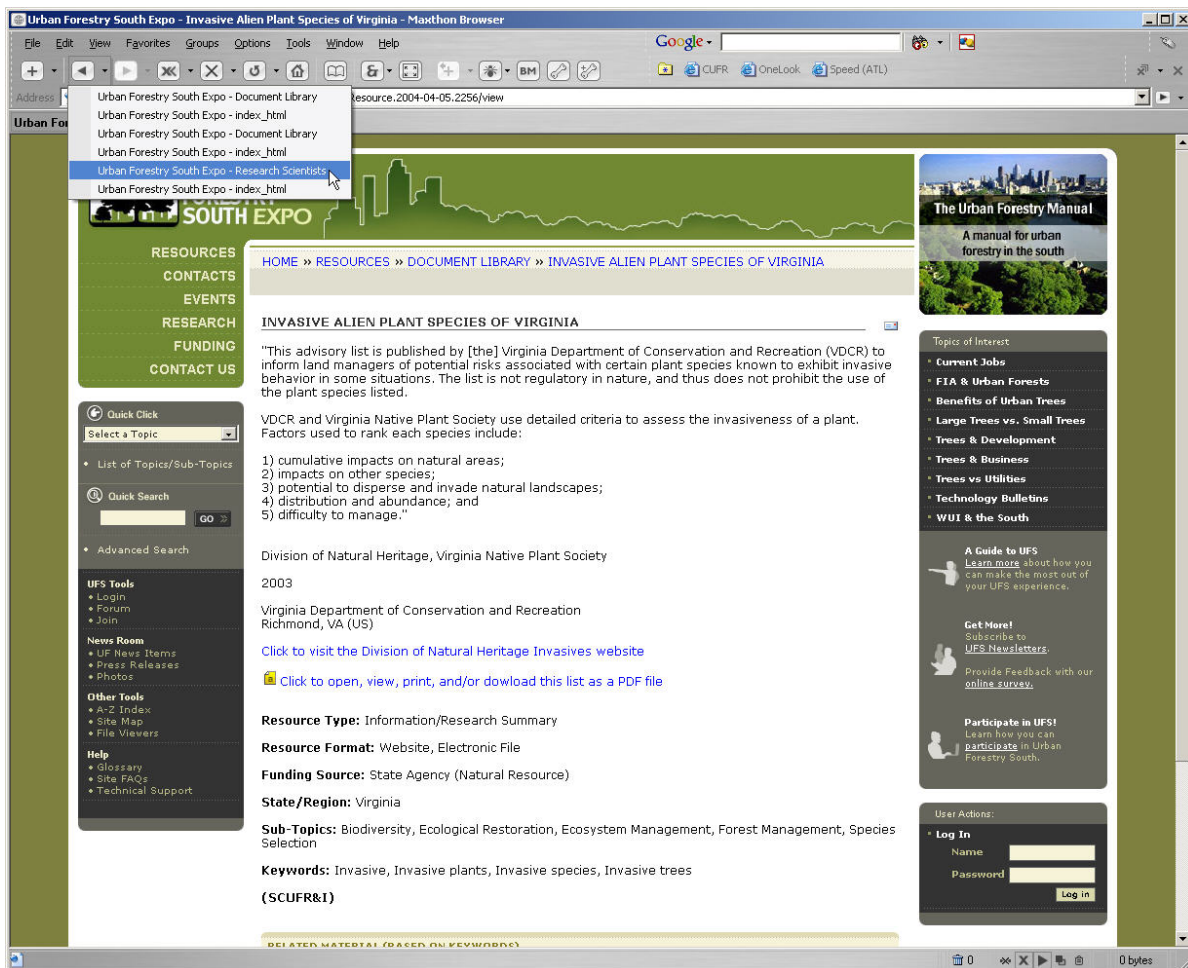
Urban Forestry South Expo - Invasive Alien Plant Species of Virginia - Maxthon Browser

File Edit View Favorites Groups Options Tools Window Help

Google

CUFR OneLook Speed (ATL)

Address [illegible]esource.2004-04-05.2256/view

Urban Fo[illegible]

Urban Forestry South Expo - Document Library
Urban Forestry South Expo - index_html
Urban Forestry South Expo - Document Library
Urban Forestry South Expo - index_html
Urban Forestry South Expo - Research Scientists
Urban Forestry South Expo - index_html

SOUTH EXPO

The Urban Forestry Manual
A manual for urban forestry in the south

RESOURCES
CONTACTS
EVENTS
RESEARCH
FUNDING
CONTACT US

HOME » RESOURCES » DOCUMENT LIBRARY » INVASIVE ALIEN PLANT SPECIES OF VIRGINIA

Quick Click
Select a Topic
• List of Topics/Sub-Topics

Quick Search
GO

• Advanced Search

UFS Tools
• Login
• Forum
• Join

News Room
• UF News Items
• Press Releases
• Photos

Other Tools
• A-Z Index
• Site Map
• File Viewers

Help
• Glossary
• Site FAQs
• Technical Support

INVASIVE ALIEN PLANT SPECIES OF VIRGINIA

"This advisory list is published by [the] Virginia Department of Conservation and Recreation (VDCR) to inform land managers of potential risks associated with certain plant species known to exhibit invasive behavior in some situations. The list is not regulatory in nature, and thus does not prohibit the use of the plant species listed.

VDCR and Virginia Native Plant Society use detailed criteria to assess the invasiveness of a plant. Factors used to rank each species include:

1) cumulative impacts on natural areas;
2) impacts on other species;
3) potential to disperse and invade natural landscapes;
4) distribution and abundance; and
5) difficulty to manage."

Division of Natural Heritage, Virginia Native Plant Society

2003

Virginia Department of Conservation and Recreation
Richmond, VA (US)

Click to visit the Division of Natural Heritage Invasives website

Click to open, view, print, and/or dowload this list as a PDF file

Resource Type: Information/Research Summary

Resource Format: Website, Electronic File

Funding Source: State Agency (Natural Resource)

State/Region: Virginia

Sub-Topics: Biodiversity, Ecological Restoration, Ecosystem Management, Forest Management, Species Selection

Keywords: Invasive, Invasive plants, Invasive species, Invasive trees

(SCUFR&I)

RELATED MATERIAL (BASED ON KEYWORDS)

Topics of Interest
• Current Jobs
• FIA & Urban Forests
• Benefits of Urban Trees
• Large Trees vs. Small Trees
• Trees & Development
• Trees & Business
• Trees vs Utilities
• Technology Bulletins
• WUI & the South

A Guide to UFS
Learn more about how you can make the most out of your UFS experience.

Get More!
Subscribe to UFS Newsletters.
Provide Feedback with our online survey.

Participate in UFS!
Learn how you can participate in Urban Forestry South.

User Actions:
• Log In
Name
Password
Log in

0 bytes